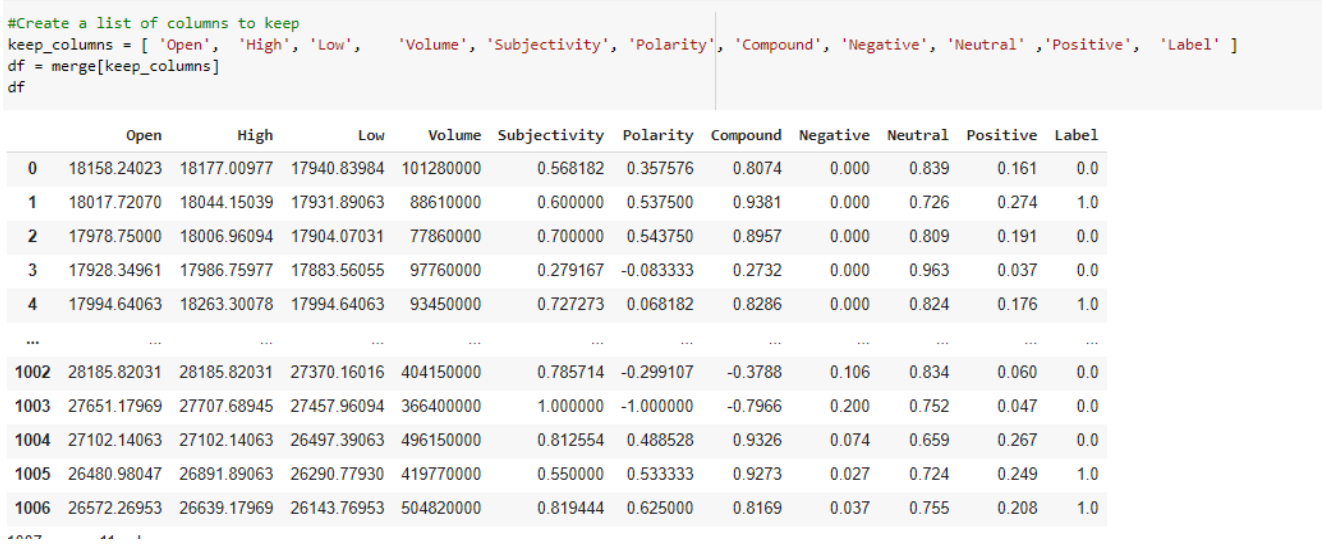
#Create a list of columns to keep
keep_columns = [ 'Open', 'High', 'Low', 'Volume', 'Subjectivity', 'Polarity', 'Compound', 'Negative', 'Neutral' ,'Positive', 'Label' ]
df = merge[keep_columns]
df

| | Open | High | Low | Volume | Subjectivity | Polarity | Compound | Negative | Neutral | Positive | Label |
|---|---|---|---|---|---|---|---|---|---|---|---|
| 0 | 18158.24023 | 18177.00977 | 17940.83984 | 101280000 | 0.568182 | 0.357576 | 0.8074 | 0.000 | 0.839 | 0.161 | 0.0 |
| 1 | 18017.72070 | 18044.15039 | 17931.89063 | 88610000 | 0.600000 | 0.537500 | 0.9381 | 0.000 | 0.726 | 0.274 | 1.0 |
| 2 | 17978.75000 | 18006.96094 | 17904.07031 | 77860000 | 0.700000 | 0.543750 | 0.8957 | 0.000 | 0.809 | 0.191 | 0.0 |
| 3 | 17928.34961 | 17986.75977 | 17883.56055 | 97760000 | 0.279167 | -0.083333 | 0.2732 | 0.000 | 0.963 | 0.037 | 0.0 |
| 4 | 17994.64063 | 18263.30078 | 17994.64063 | 93450000 | 0.727273 | 0.068182 | 0.8286 | 0.000 | 0.824 | 0.176 | 1.0 |
| ... | ... | ... | ... | ... | ... | ... | ... | ... | ... | ... | ... |
| 1002 | 28185.82031 | 28185.82031 | 27370.16016 | 404150000 | 0.785714 | -0.299107 | -0.3788 | 0.106 | 0.834 | 0.060 | 0.0 |
| 1003 | 27651.17969 | 27707.68945 | 27457.96094 | 366400000 | 1.000000 | -1.000000 | -0.7966 | 0.200 | 0.752 | 0.047 | 0.0 |
| 1004 | 27102.14063 | 27102.14063 | 26497.39063 | 496150000 | 0.812554 | 0.488528 | 0.9326 | 0.074 | 0.659 | 0.267 | 0.0 |
| 1005 | 26480.98047 | 26891.89063 | 26290.77930 | 419770000 | 0.550000 | 0.533333 | 0.9273 | 0.027 | 0.724 | 0.249 | 1.0 |
| 1006 | 26572.26953 | 26639.17969 | 26143.76953 | 504820000 | 0.819444 | 0.625000 | 0.8169 | 0.037 | 0.755 | 0.208 | 1.0 |

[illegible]